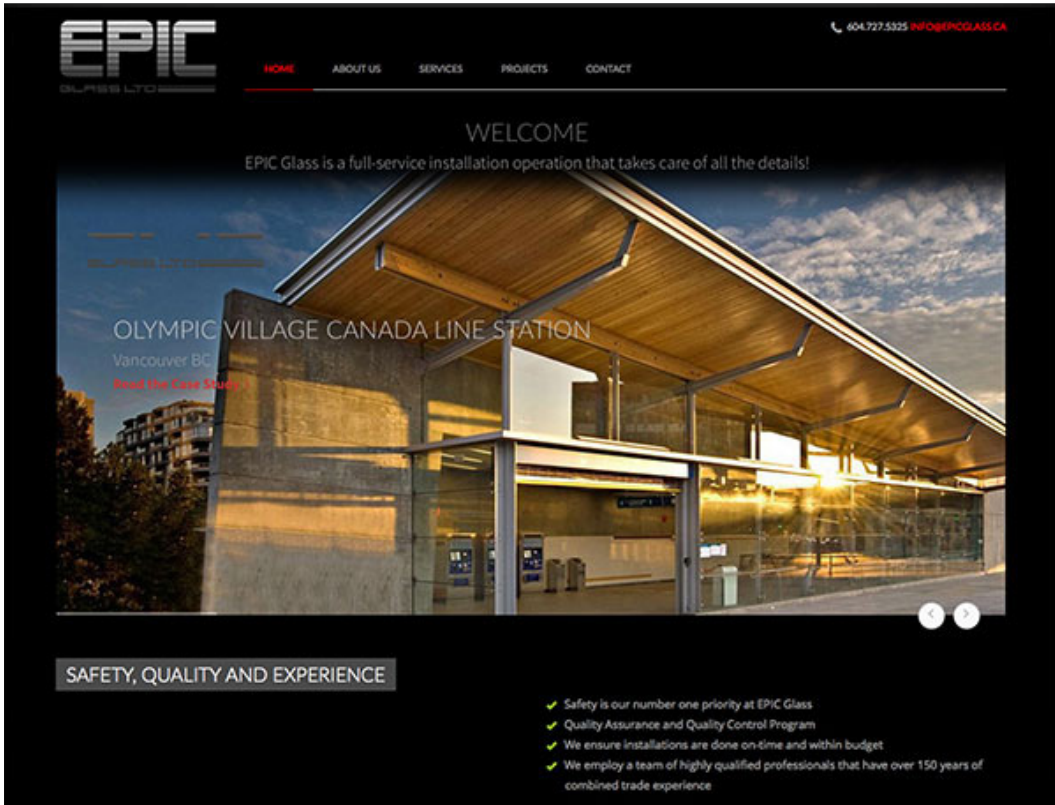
EPIC
GLASS LTD

604.727.5325 INFO@EPICGLASS.CA

HOME ABOUT US SERVICES PROJECTS CONTACT

WELCOME

EPIC Glass is a full-service installation operation that takes care of all the details!

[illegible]

OLYMPIC VILLAGE CANADA LINE STATION

Vancouver BC

Read the Case Study

SAFETY, QUALITY AND EXPERIENCE

Safety is our number one priority at EPIC Glass

Quality Assurance and Quality Control Program

We ensure installations are done on-time and within budget

We employ a team of highly qualified professionals that have over 150 years of combined trade experience